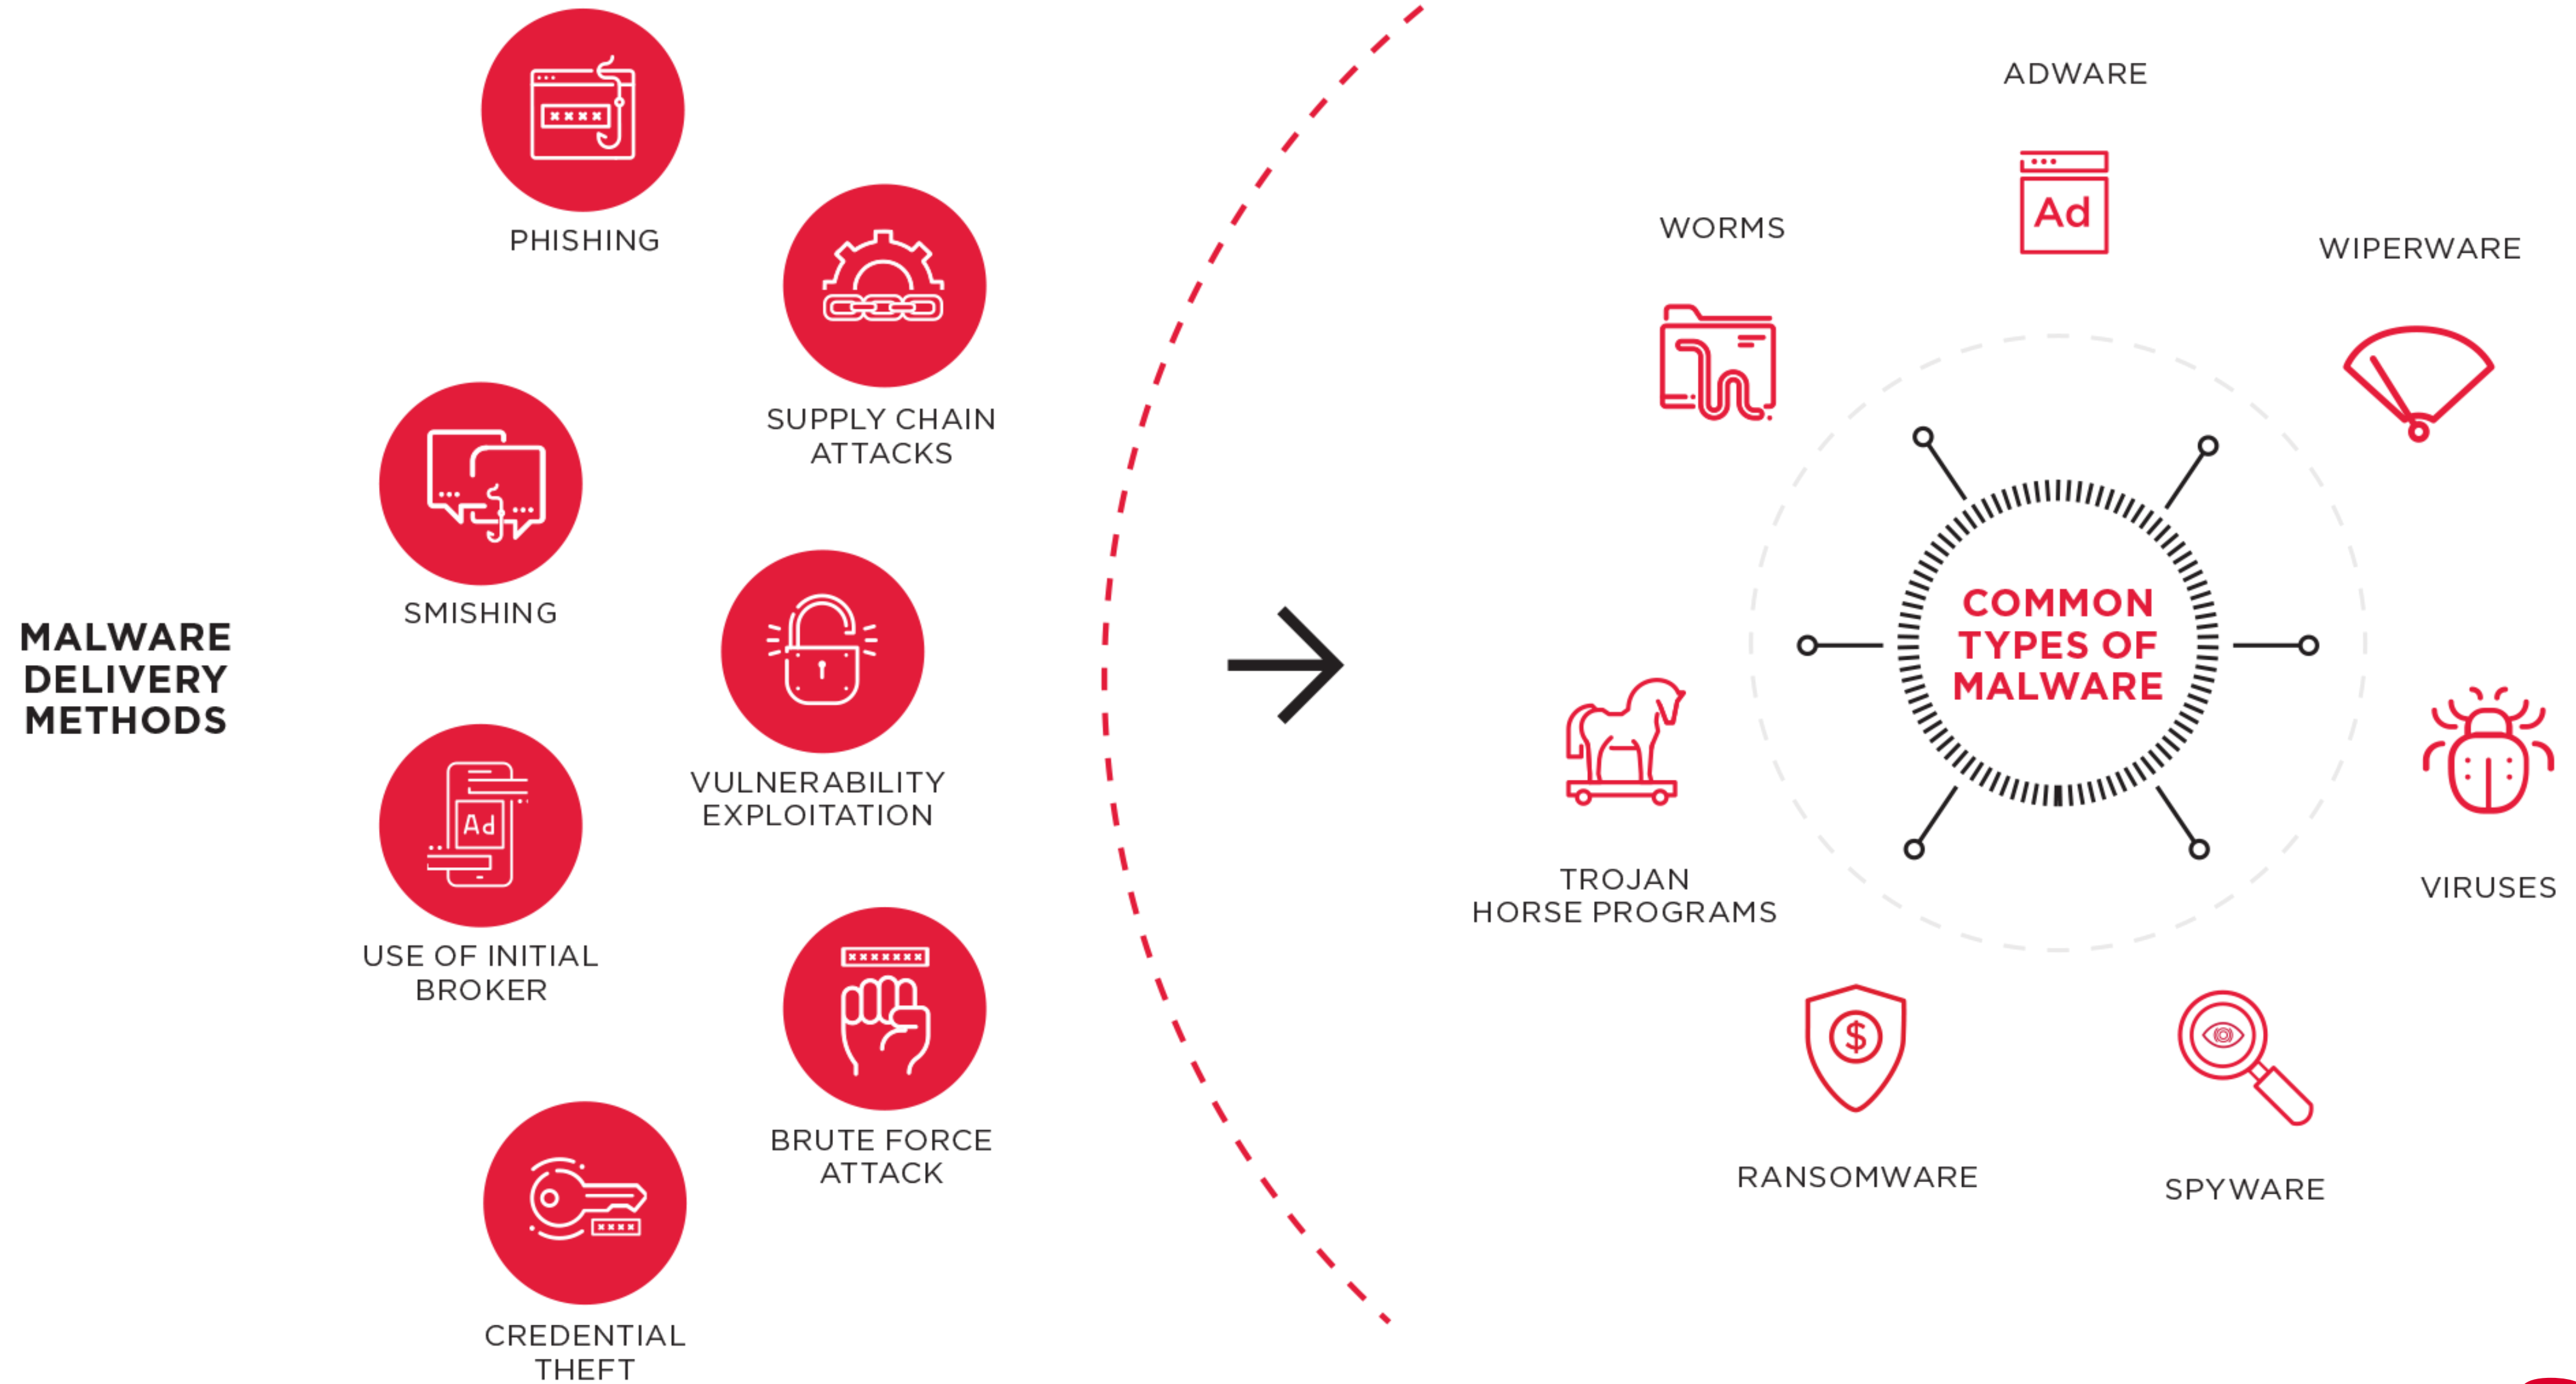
MALWARE DELIVERY METHODS

PHISHING

SUPPLY CHAIN ATTACKS

SMISHING

VULNERABILITY EXPLOITATION

USE OF INITIAL BROKER

BRUTE FORCE ATTACK

CREDENTIAL THEFT

COMMON TYPES OF MALWARE

ADWARE

Ad

WORMS

WIPERWARE

TROJAN HORSE PROGRAMS

VIRUSES

RANSOMWARE

SPYWARE